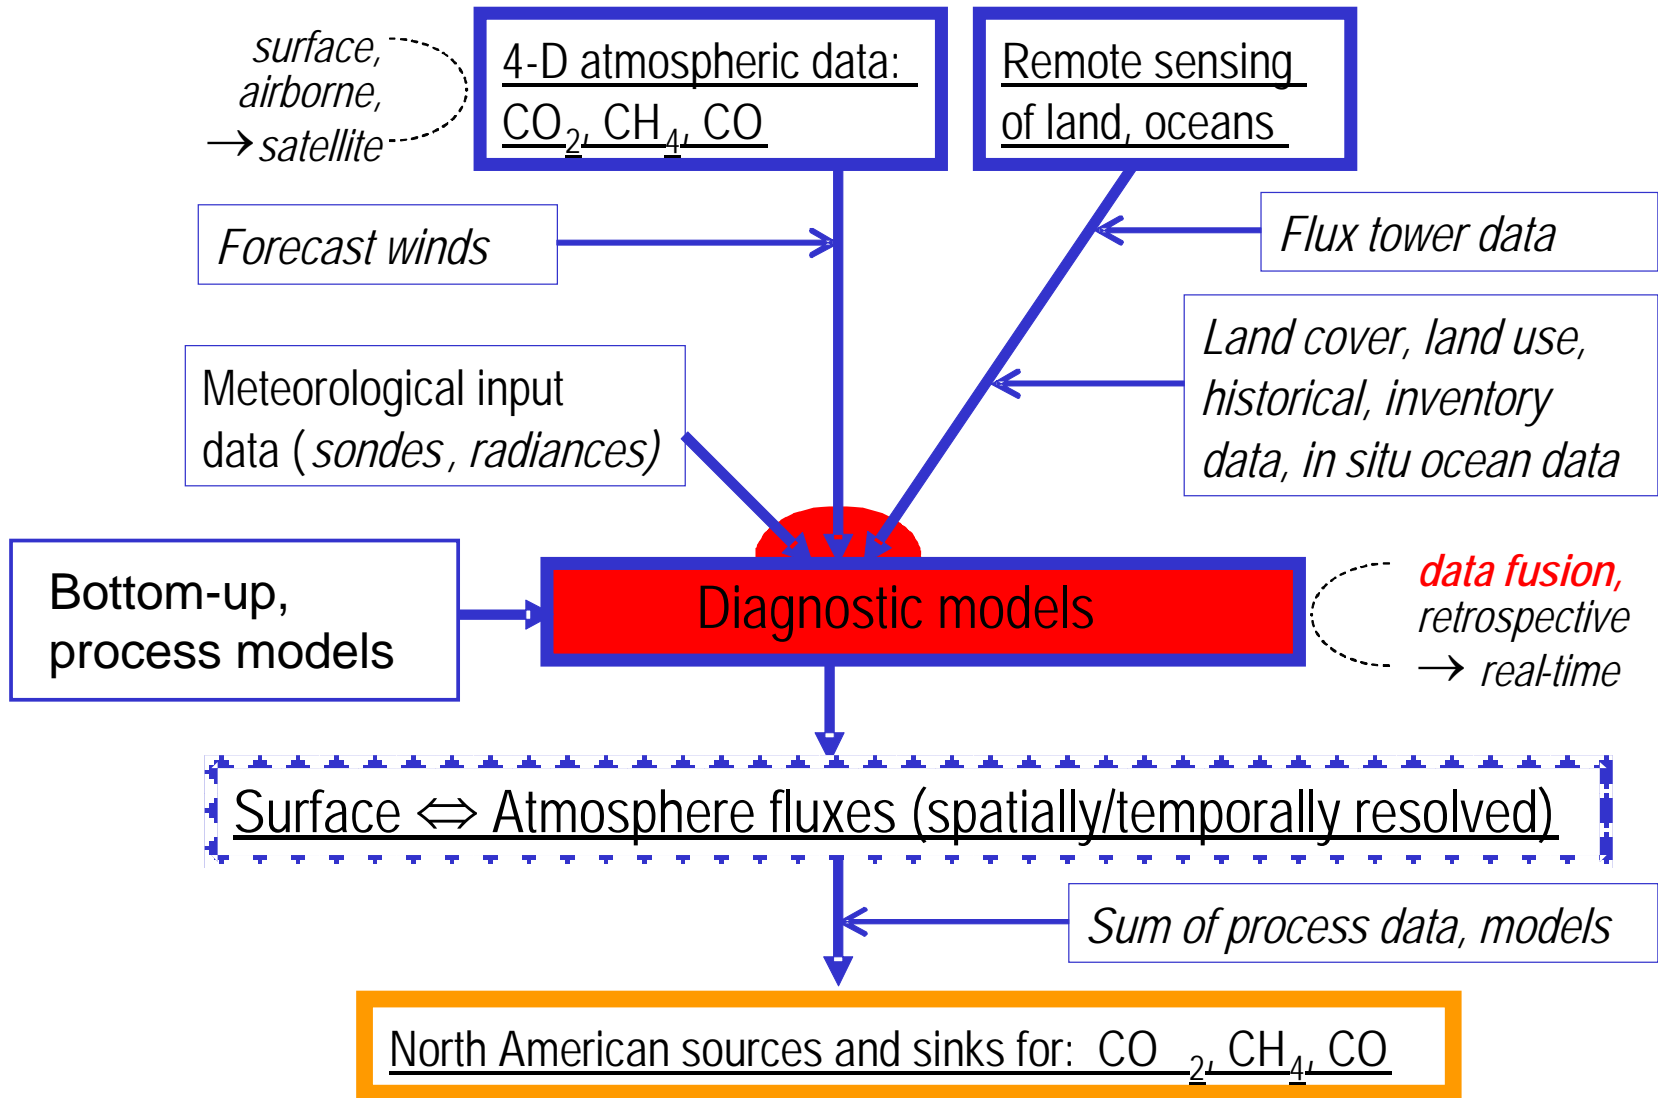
surface, airborne, → satellite

4-D atmospheric data: $CO_2$, $CH_4$, CO

Remote sensing of land, oceans

Forecast winds

Flux tower data

Land cover, land use, historical, inventory data, in situ ocean data

Meteorological input data (sondes, radiances)

Bottom-up, process models

Diagnostic models

data fusion, retrospective → real-time

Surface ⇔ Atmosphere fluxes (spatially/temporally resolved)

Sum of process data, models

North American sources and sinks for: $CO_2$, $CH_4$, CO